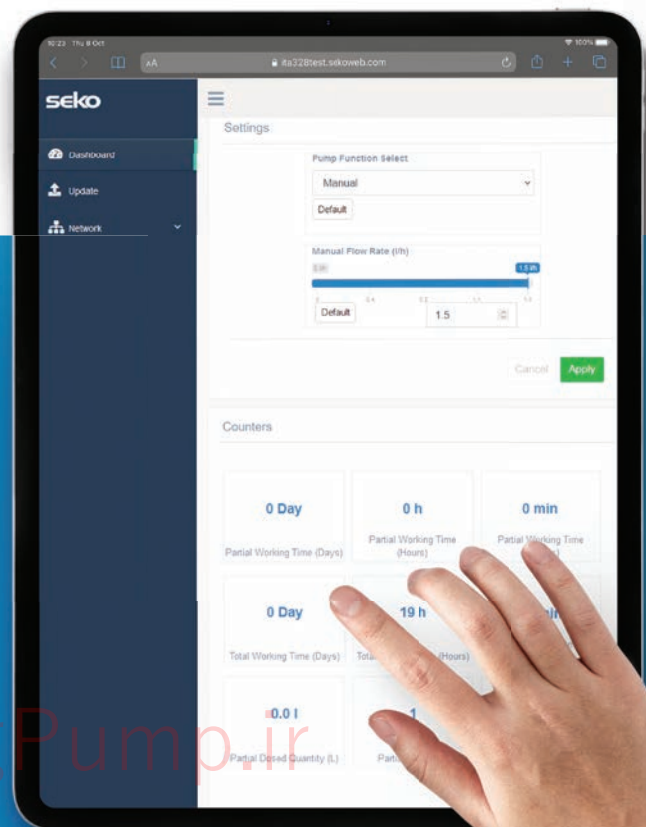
10:23 Thu 8 Oct
100%
AA
ita328test.sekoweb.com

seko

Dashboard
Update
Network

Settings

Pump Function Select
Manual
Default

Manual Flow Rate (l/h)
0 l/h
1.5 l/h
0
0.4
0.8
1.1
1.5
Default
1.5

Cancel
Apply

Counters

0 Day
Partial Working Time (Days)

0 h
Partial Working Time (Hours)

0 min
Partial Working Time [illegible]

0 Day
Total Working Time (Days)

19 h
Tota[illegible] (Hours)

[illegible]

0.0 l
Partial Dosed Quantity (L)

1
Parti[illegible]

Pump.ir